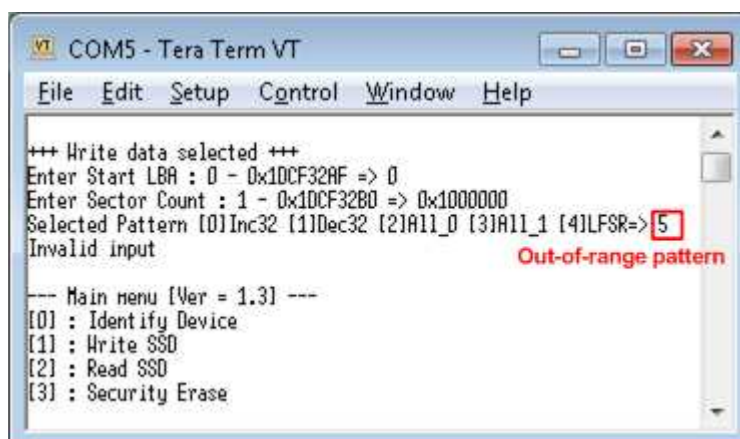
VT COM5 - Tera Term VT

File Edit Setup Control Window Help

+++ Write data selected +++
Enter Start LBA : 0 - 0x1DCF32AF => 0
Enter Sector Count : 1 - 0x1DCF32B0 => 0x1000000
Selected Pattern [0]Inc32 [1]Dec32 [2]All_0 [3]All_1 [4]LFSR=> 5
Invalid input

Out-of-range pattern

--- Main menu [Ver = 1.3] ---
[0] : Identify Device
[1] : Write SSD
[2] : Read SSD
[3] : Security Erase